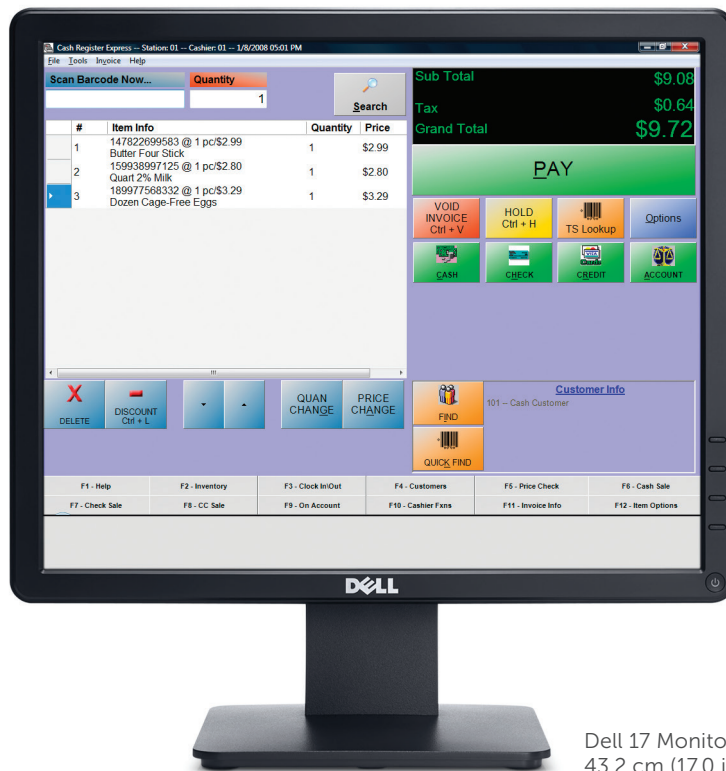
Cash Register Express -- Station: 01 -- Cashier: 01 -- 1/8/2008 05:01 PM
File Tools Invoice Help

Scan Barcode Now...
Quantity
1
Search

| # | Item Info | Quantity | Price |
|---|---|---|---|
| 1 | 147822699583 @ 1 pc/\$2.99 Butter Four Stick | 1 | \$2.99 |
| 2 | 159938997125 @ 1 pc/\$2.80 Quart 2% Milk | 1 | \$2.80 |
| 3 | 189977568332 @ 1 pc/\$3.29 Dozen Cage-Free Eggs | 1 | \$3.29 |

Sub Total \$9.08
Tax \$0.64
Grand Total \$9.72

PAY

VOID INVOICE Ctrl + V
HOLD Ctrl + H
TS Lookup
Options
CASH
CHECK
CREDIT
ACCOUNT

DELETE
DISCOUNT Ctrl + L
QUAN CHANGE
PRICE CHANGE

FIND
Customer Info
101 -- Cash Customer
QUICK FIND

F1 - Help
F2 - Inventory
F3 - Clock In\Out
F4 - Customers
F5 - Price Check
F6 - Cash Sale
F7 - Check Sale
F8 - CC Sale
F9 - On Account
F10 - Cashier Fxns
F11 - Invoice Info
F12 - Item Options

DELL

Dell 17 Monito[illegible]
43.2 cm (17.0 i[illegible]